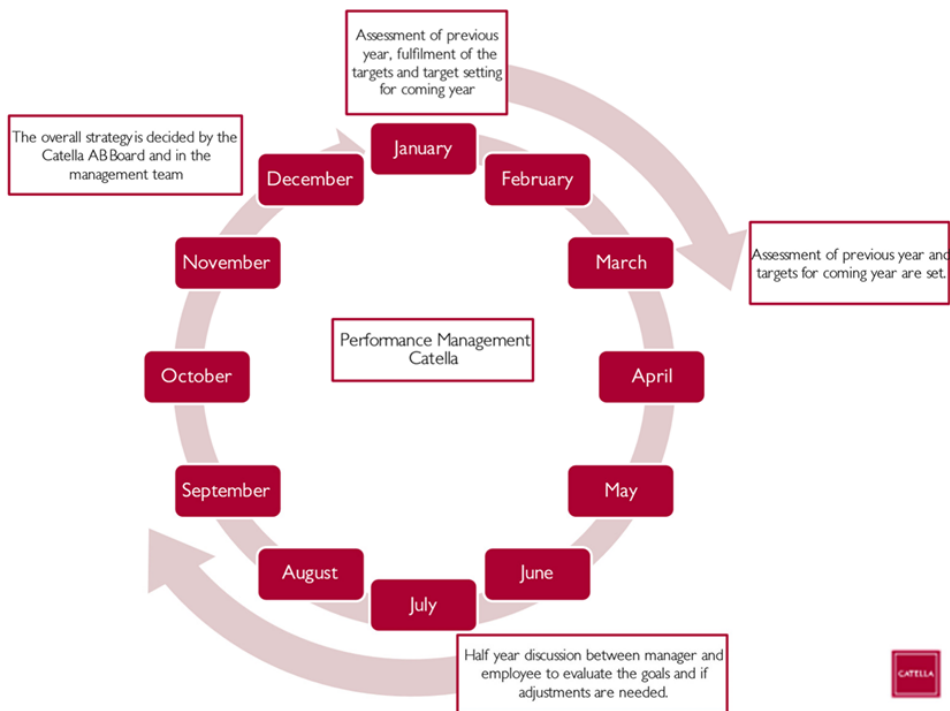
Assessment of previous year, fulfilment of the targets and target setting for coming year

The overall strategy is decided by the Catella AB Board and in the management team

January

February

December

March

November

Assessment of previous year and targets for coming year are set.

Performance Management Catella

October

April

September

May

August

June

July

Half year discussion between manager and employee to evaluate the goals and if adjustments are needed.

CATELLA